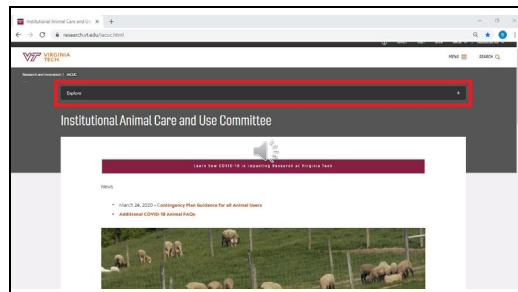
Institutional Animal Care and Us ×  +

research.vt.edu/iacuc.html

VIRGINIA TECH.

MENU  SEARCH

Research and Innovation / IACUC

Explore  +

Institutional Animal Care and Use Committee

Learn how COVID-19 is impacting Research at Virginia Tech

News

• March 24, 2020 - Contingency Plan Guidance for all Animal Users
• Additional COVID-19 Animal FAQs